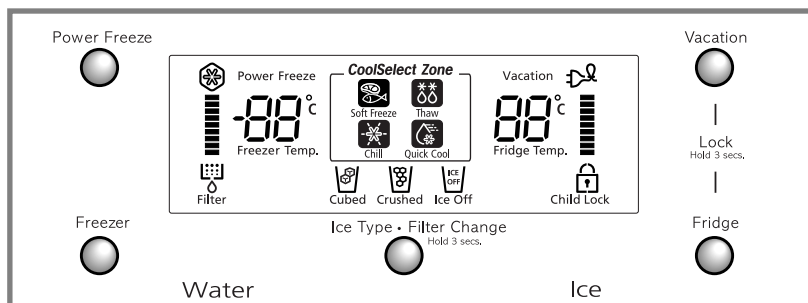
Power Freeze

Vacation

Power Freeze

-88°C

Freezer Temp.

CoolSelect Zone

Soft Freeze

Thaw

Chill

Quick Cool

Vacation

88°C

Fridge Temp.

Lock
Hold 3 secs.

Filter

Cubed

Crushed

ICE OFF

Ice Off

Child Lock

Freezer

Ice Type • Filter Change
Hold 3 secs.

Fridge

Water

Ice